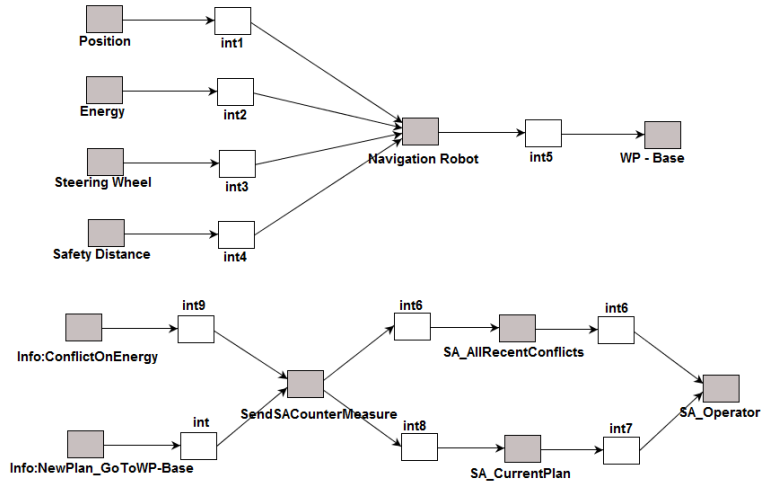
Position
int1
Energy
int2
Steering Wheel
int3
Safety Distance
int4
Navigation Robot
int5
WP - Base

Info:ConflictOnEnergy
int9
int
Info:NewPlan_GoToWP-Base
SendSACounterMeasure
int6
SA_AllRecentConflicts
int6
int8
SA_CurrentPlan
int7
SA_Operator